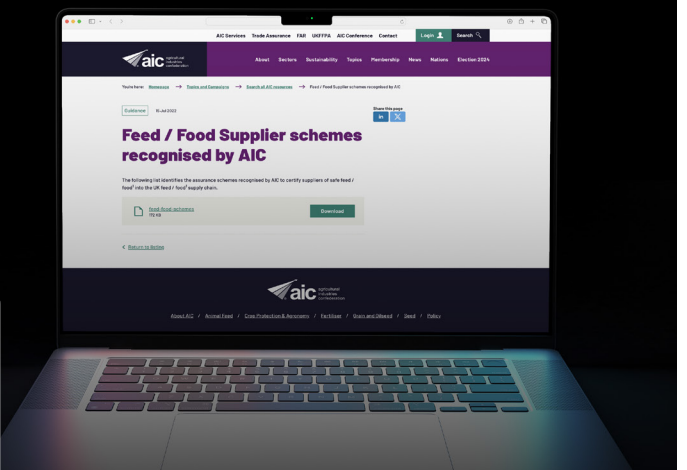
AIC Services Trade Assurance FAR UKFFPA AIC Conference Contact Login Search

aic agricultural industries confederation

About Sectors Sustainability Topics Membership News Nations Election 2024

You're here: Homepage → Topics and Campaigns → Search all AIC resources → Feed / Food Supplier schemes recognised by AIC

Guidance 15 Jul 2022

Share this page

Feed / Food Supplier schemes recognised by AIC

The following list identifies the assurance schemes recognised by AIC to certify suppliers of safe feed / food¹ into the UK feed / food² supply chain.

feed-food-schemes
170 KB

Download

‹ Return to listing

aic agricultural industries confederation

About AIC / Animal Feed / Crop Protection & Agronomy / Fertiliser / Grain and Oilseed / Seed / Policy